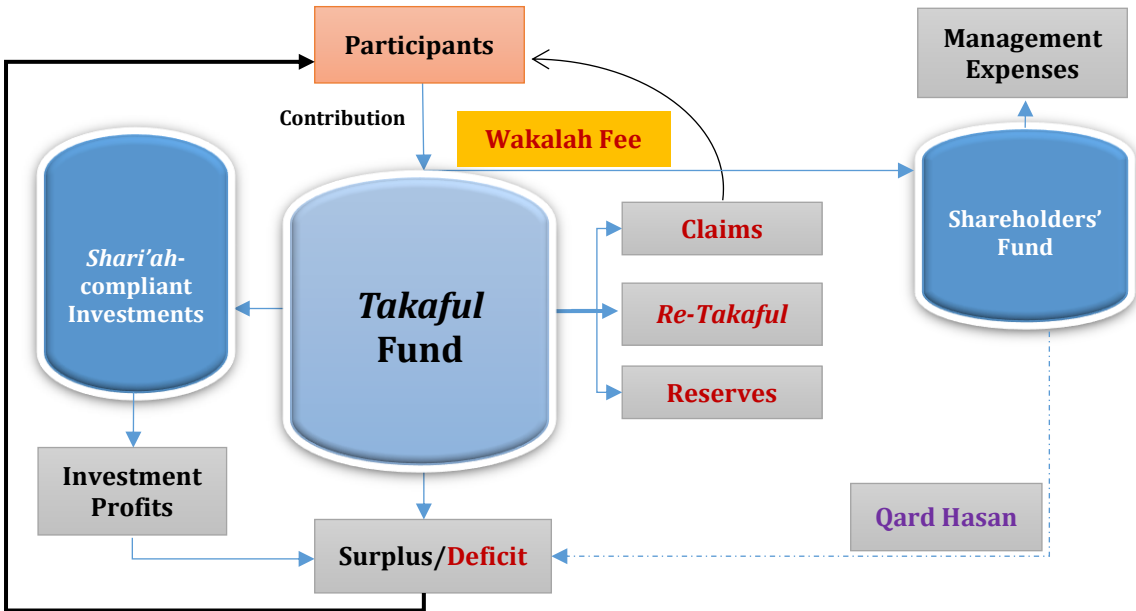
Participants

Management Expenses

Contribution

Wakalah Fee

Shari'ah-compliant Investments

Takaful Fund

Claims

Re-Takaful

Reserves

Shareholders' Fund

Investment Profits

Surplus/Deficit

Qard Hasan